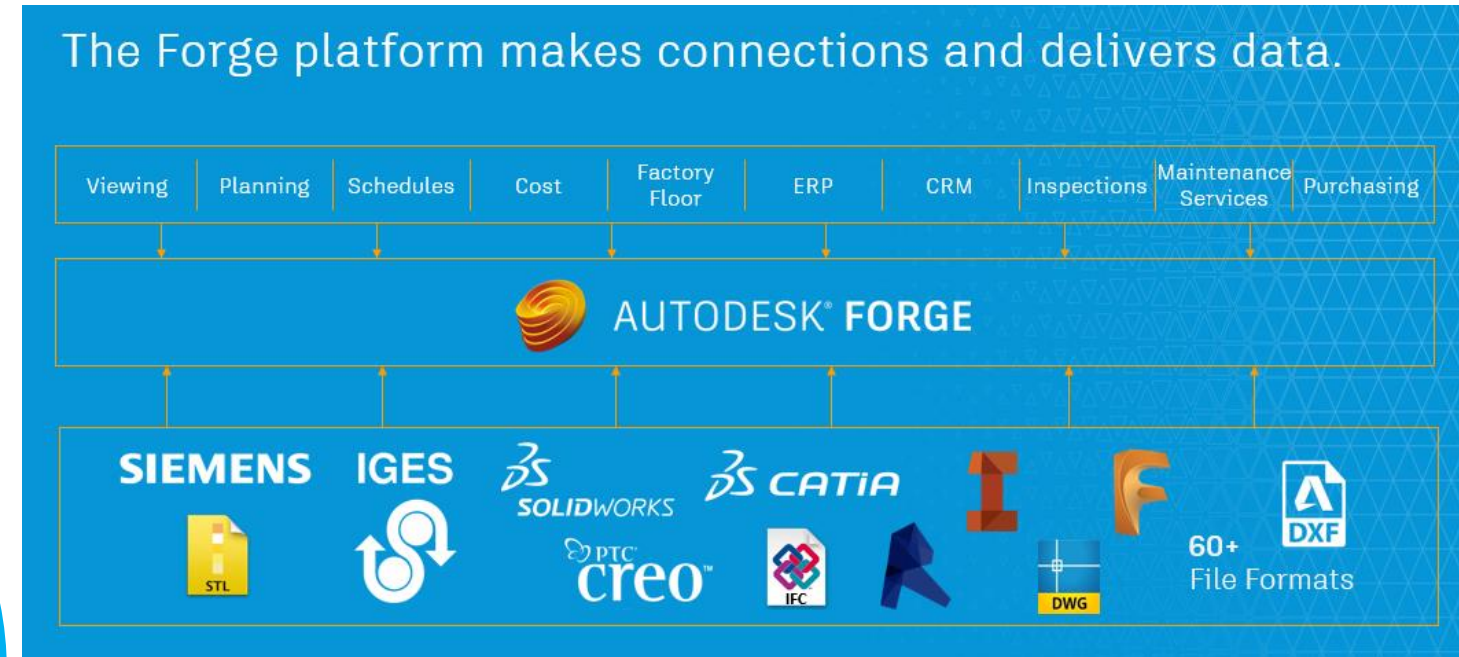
The Forge platform makes connections and delivers data.

| Viewing | Planning | Schedules | Cost | Factory Floor | ERP | CRM | Inspections | Maintenance Services | Purchasing |
|---|---|---|---|---|---|---|---|---|---|

AUTODESK® FORGE

SIEMENS

IGES

SOLIDWORKS

CATIA

STL

PTC creo™

IFC

DWG

60+ File Formats

DXF